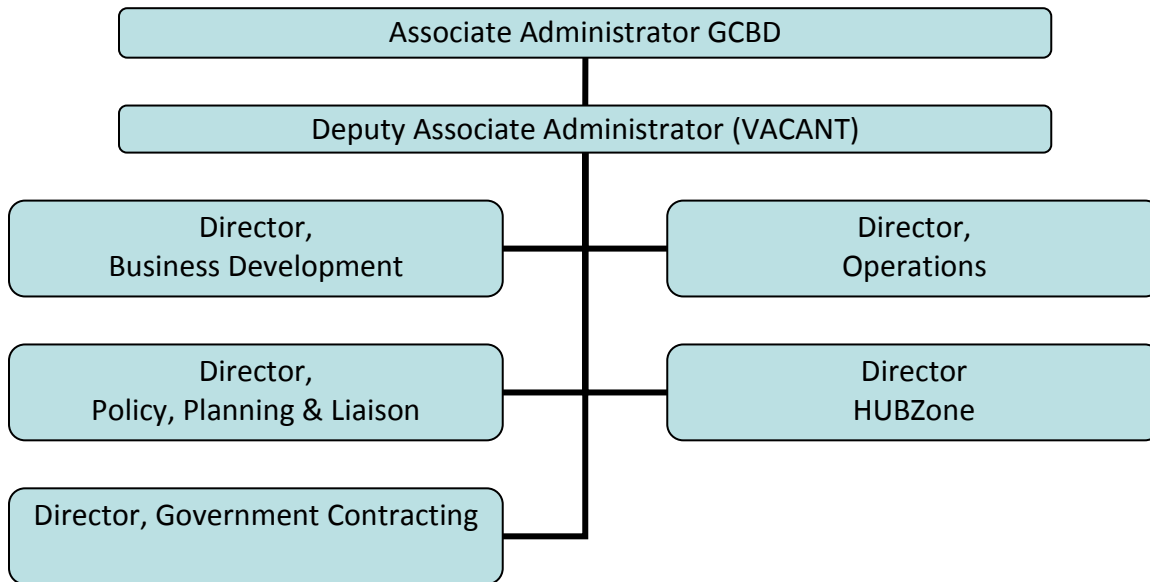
Associate Administrator GCBD

Deputy Associate Administrator (VACANT)

Director,
Business Development

Director,
Operations

Director,
Policy, Planning & Liaison

Director
HUBZone

Director, Government Contracting